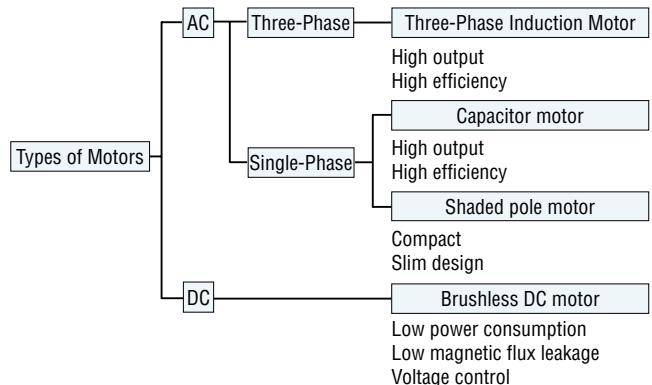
Types of Motors

AC

Three-Phase

Three-Phase Induction Motor

High output
High efficiency

Single-Phase

Capacitor motor

High output
High efficiency

Shaded pole motor

Compact
Slim design

DC

Brushless DC motor

Low power consumption
Low magnetic flux leakage
Voltage control